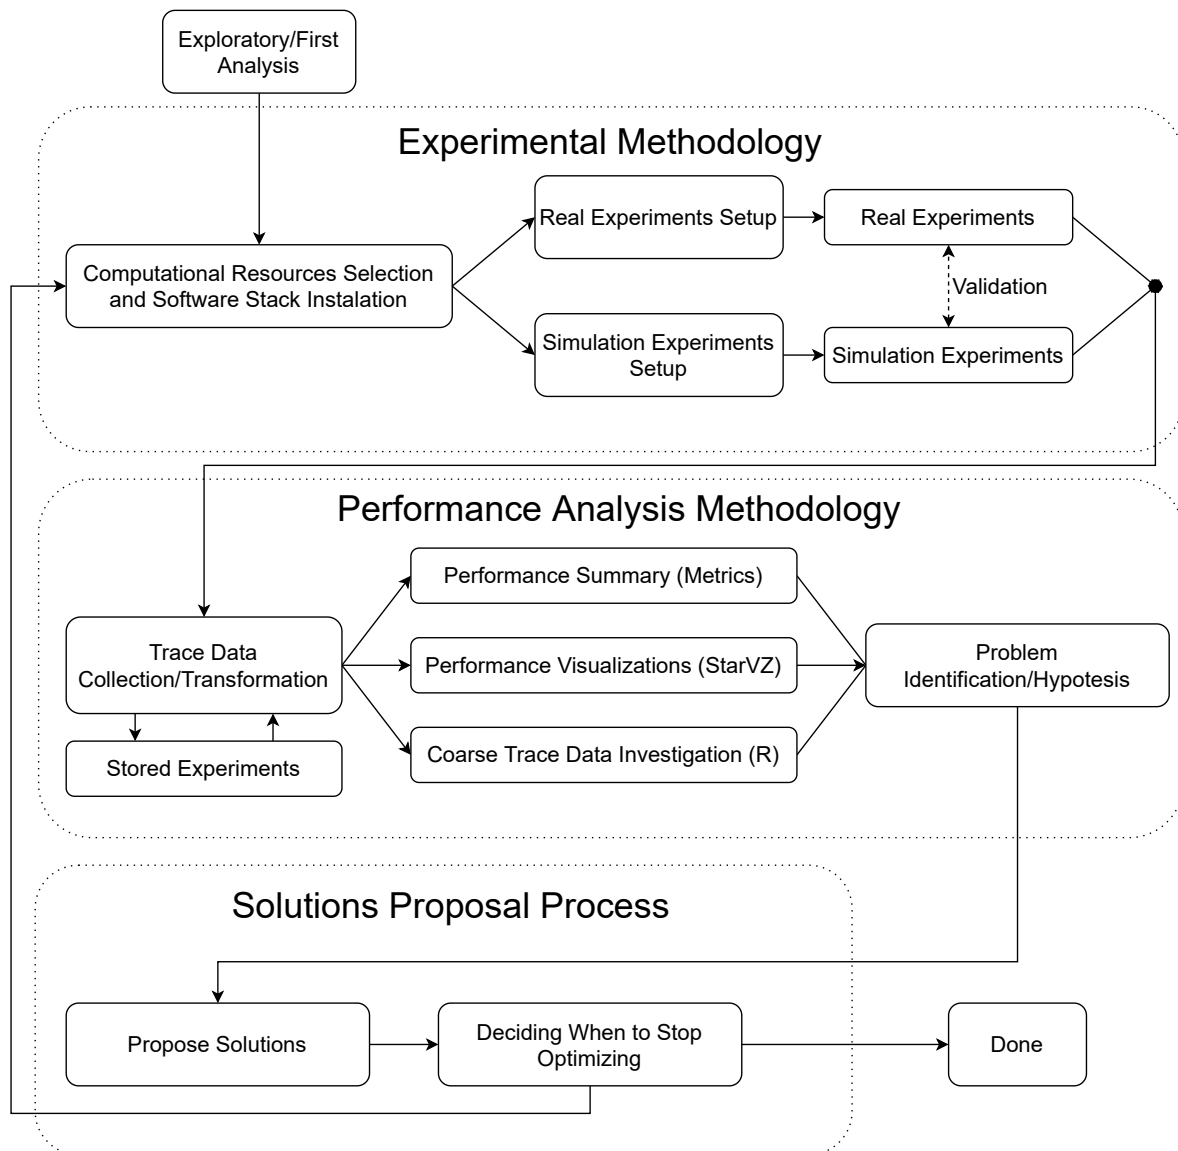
Exploratory/First Analysis

Experimental Methodology

Computational Resources Selection and Software Stack Instalation

Real Experiments Setup

Real Experiments

Validation

Simulation Experiments Setup

Simulation Experiments

Performance Analysis Methodology

Trace Data Collection/Transformation

Stored Experiments

Performance Summary (Metrics)

Performance Visualizations (StarVZ)

Coarse Trace Data Investigation (R)

Problem Identification/Hypotesis

Solutions Proposal Process

Propose Solutions

Deciding When to Stop Optimizing

Done